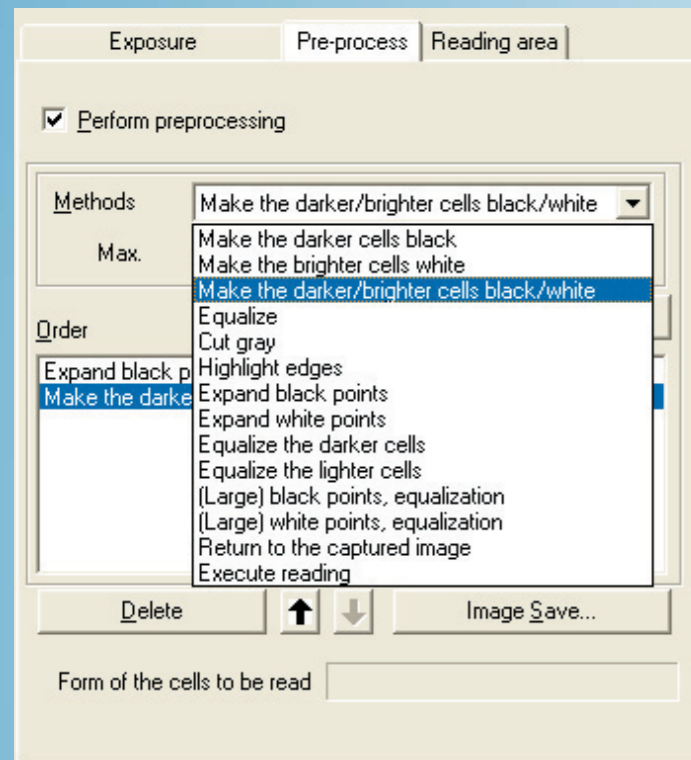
Exposure | Pre-process | Reading area

☑ Perform preprocessing

Methods: Make the darker/brighter cells black/white

Max.

Make the darker cells black
Make the brighter cells white
Make the darker/brighter cells black/white
Equalize
Cut gray
Highlight edges
Expand black points
Expand white points
Equalize the darker cells
Equalize the lighter cells
(Large) black points, equalization
(Large) white points, equalization
Return to the captured image
Execute reading

Order

Expand black p
Make the darke

Delete | Image Save...

Form of the cells to be read